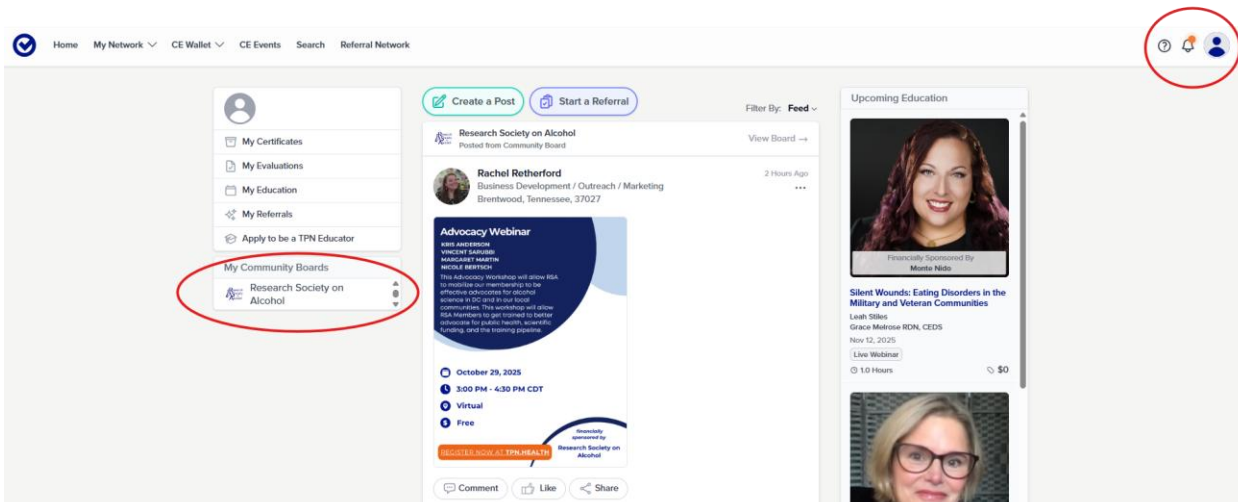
Home My Network CE Wallet CE Events Search Referral Network

My Certificates
My Evaluations
My Education
My Referrals
Apply to be a TPN Educator

My Community Boards
Research Society on Alcohol

Create a Post Start a Referral

Filter By: Feed

Research Society on Alcohol
Posted from Community Board
View Board →

Rachel Retherford
Business Development / Outreach / Marketing
Brentwood, Tennessee, 37027
2 Hours Ago

Advocacy Webinar
KRIS ANDERSON
VINCENT SARUBBI
MARGARET MARTIN
NICOLE BERTSCH
This Advocacy Workshop will allow RSA to mobilize our membership to be effective advocates for alcohol science in DC and in our local communities. This workshop will allow RSA Members to get trained to better advocate for public health, scientific funding, and the training pipeline.

October 29, 2025
3:00 PM - 4:30 PM CDT
Virtual
Free

REGISTER NOW AT TPN.HEALTH
financially sponsored by Research Society on Alcohol

Comment Like Share

Upcoming Education

Financially Sponsored By
Monte Nido

Silent Wounds: Eating Disorders in the Military and Veteran Communities
Leah Stiles
Grace Melrose RDN, CEDS
Nov 12, 2025
Live Webinar
1.0 Hours
$0